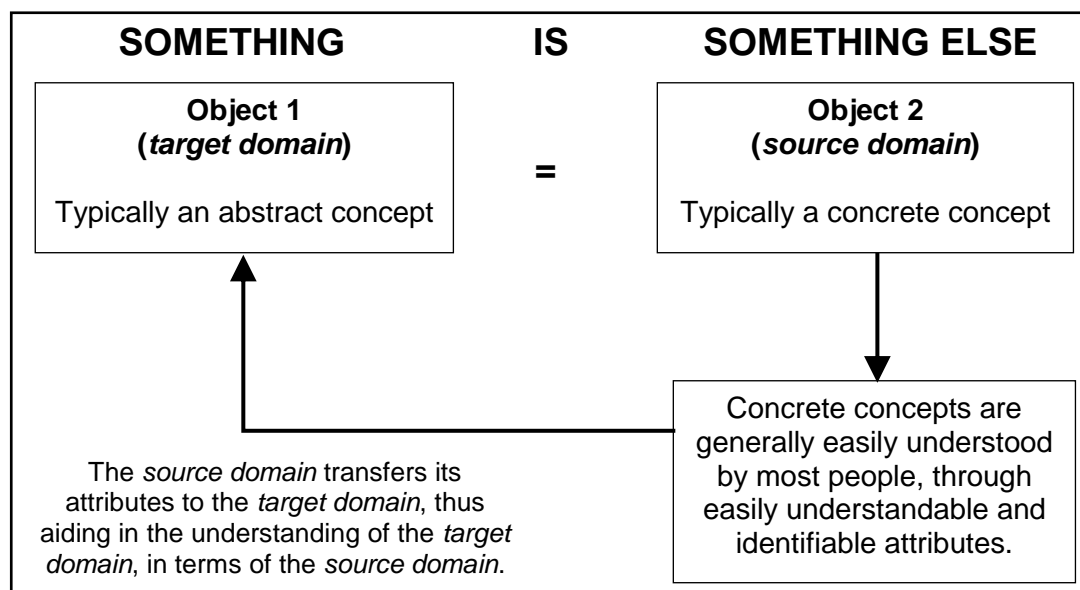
SOMETHING IS SOMETHING ELSE

Object 1
(target domain)

Typically an abstract concept

=

Object 2
(source domain)

Typically a concrete concept

Concrete concepts are generally easily understood by most people, through easily understandable and identifiable attributes.

The source domain transfers its attributes to the target domain, thus aiding in the understanding of the target domain, in terms of the source domain.